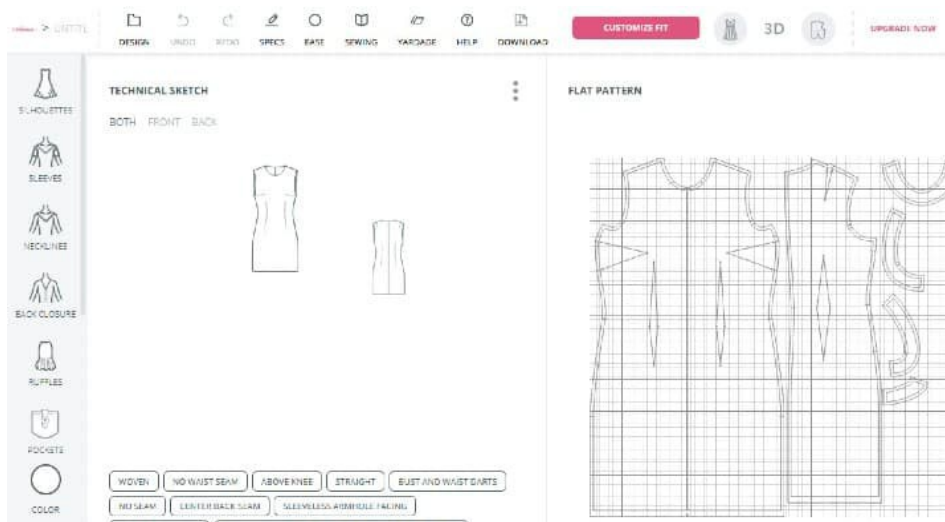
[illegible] > UNTITL

DESIGN UNDO REDO SPECS EASE SEWING YARDAGE HELP DOWNLOAD

CUSTOMIZE FIT

3D

UPGRADE NOW

SILHOUETTES

SLEEVES

NECKLINES

BACK CLOSURE

RUFFLES

POCKETS

COLOR

TECHNICAL SKETCH

BOTH FRONT BACK

FLAT PATTERN

WOVEN NO WAIST SEAM ABOVE KNEE STRAIGHT BUST AND WAIST DARTS

NO SEAM CENTER BACK SEAM SLEEVELESS ARMHOLE FACING